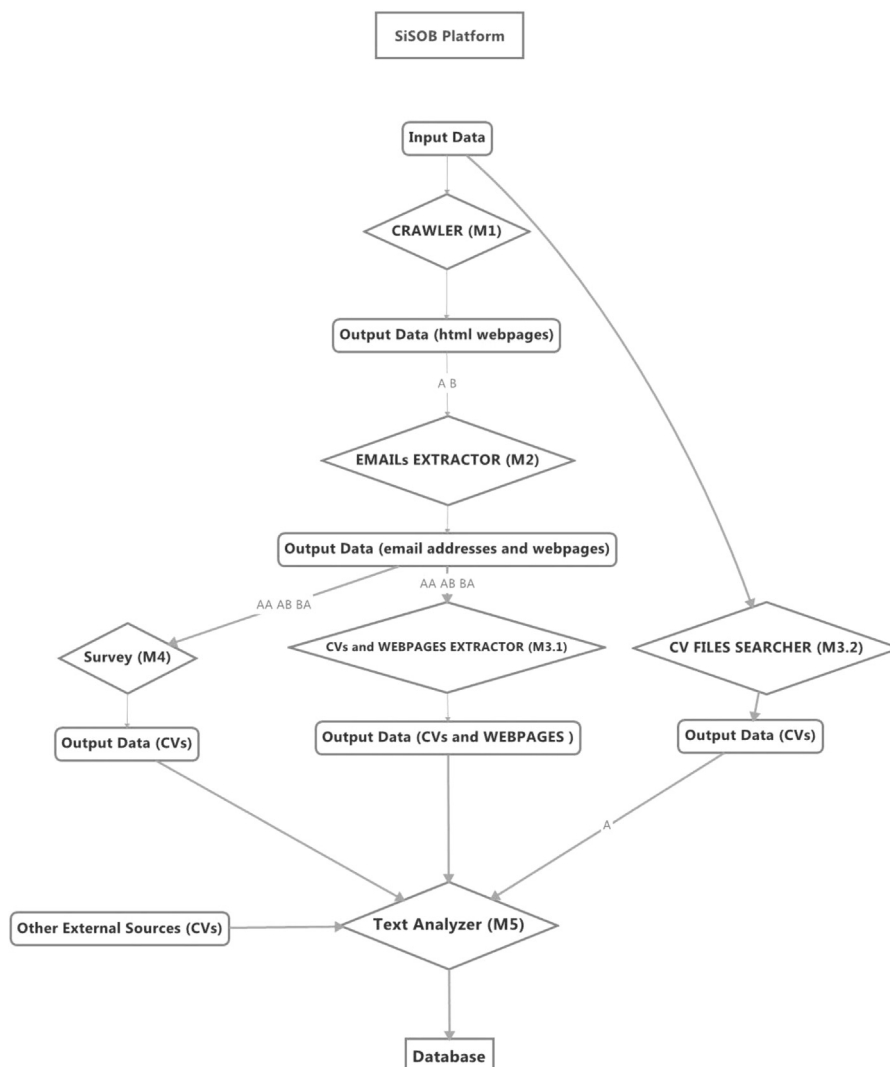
SiSOB Platform

Input Data

CRAWLER (M1)

Output Data (html webpages)

A B

EMAILs EXTRACTOR (M2)

Output Data (email addresses and webpages)

AA AB BA

AA AB BA

Survey (M4)

CVs and WEBPAGES EXTRACTOR (M3.1)

CV FILES SEARCHER (M3.2)

Output Data (CVs)

Output Data (CVs and WEBPAGES )

Output Data (CVs)

A

Other External Sources (CVs)

Text Analyzer (M5)

Database